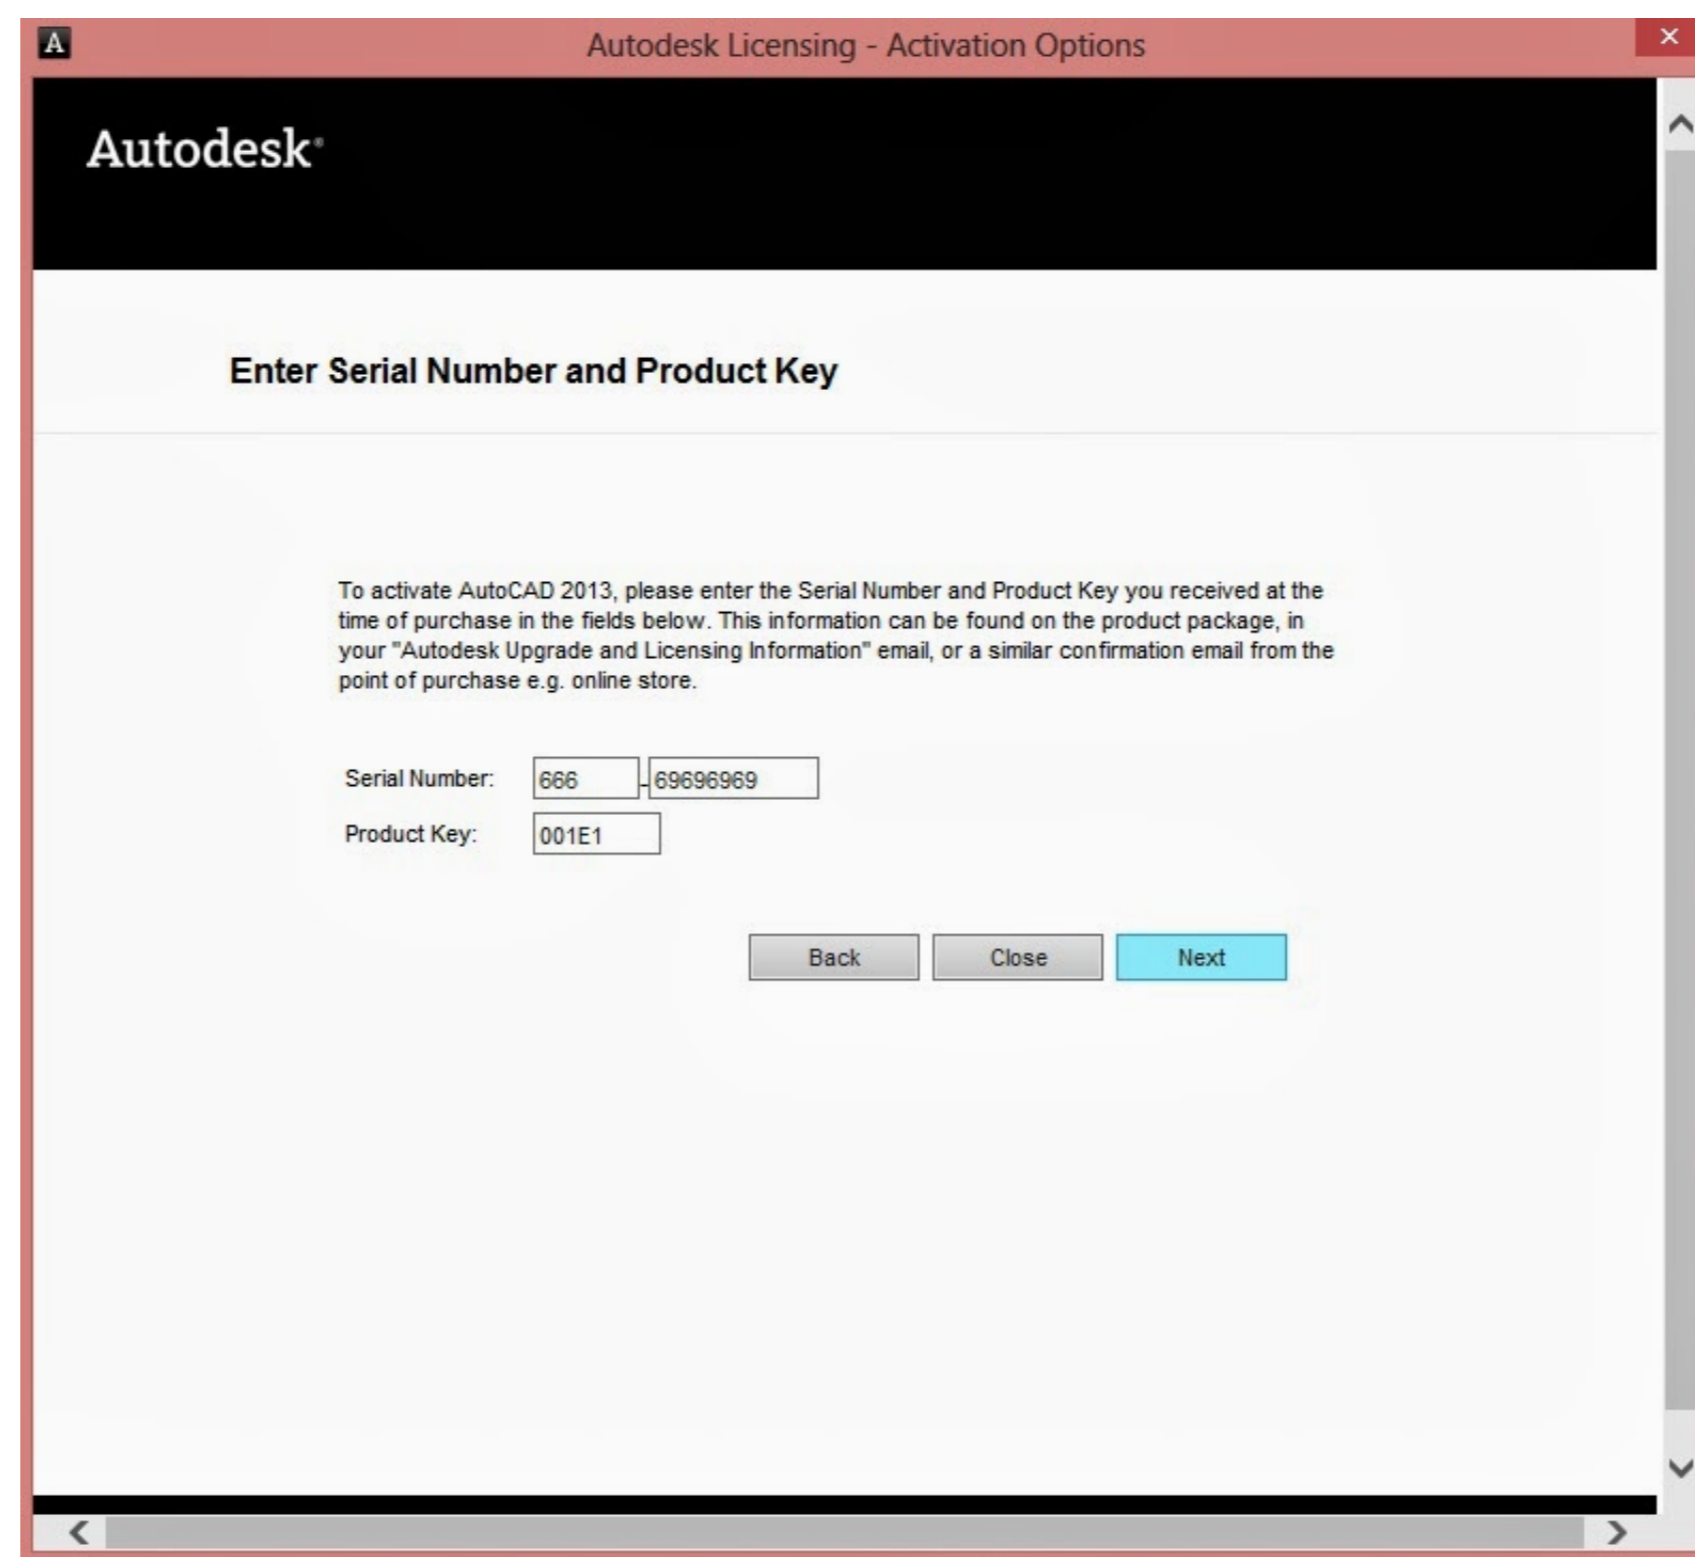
Autodesk Licensing - Activation Options

Autodesk

Enter Serial Number and Product Key

To activate AutoCAD 2013, please enter the Serial Number and Product Key you received at the time of purchase in the fields below. This information can be found on the product package, in your "Autodesk Upgrade and Licensing Information" email, or a similar confirmation email from the point of purchase e.g. online store.

Serial Number: 666 - 69696969

Product Key: 001E1

Back Close Next